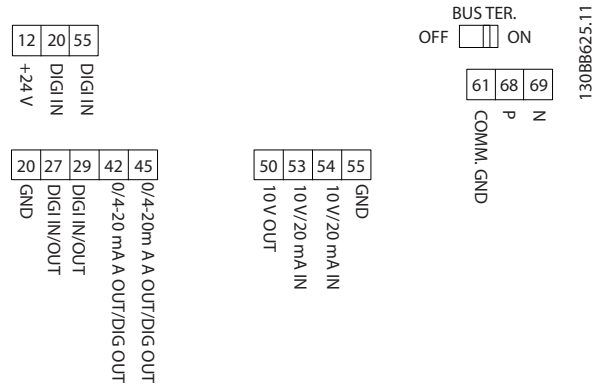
| 12 | 20 | 55 |
|---|---|---|
| +24 V | DIGI IN | DIGI IN |

| 20 | 27 | 29 | 42 | 45 |
|---|---|---|---|---|
| GND | DIGI IN/OUT | DIGI IN/OUT | 0/4-20 mA A OUT/DIG OUT | 0/4-20m A A OUT/DIG OUT |

| 50 | 53 | 54 | 55 |
|---|---|---|---|
| 10 V OUT | 10 V/20 mA IN | 10 V/20 mA IN | GND |

BUS TER.
OFF ON

| 61 | 68 | 69 |
|---|---|---|
| COMM. GND | P | N |

130BB625.11